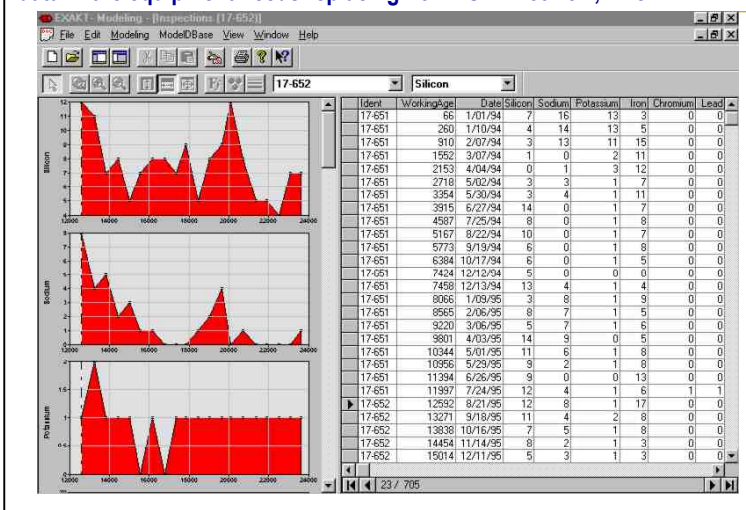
EXAKT - Modeling - [Inspections (17-652)]

File Edit Modeling ModelDBase View Window Help

17-652 Silicon

| Ident | WorkingAge | Date | Silicon | Sodium | Potassium | Iron | Chromium | Lead |
|---|---|---|---|---|---|---|---|---|
| 17-651 | 66 | 1/01/94 | 7 | 16 | 13 | 3 | 0 | 0 |
| 17-651 | 260 | 1/10/94 | 4 | 14 | 13 | 5 | 0 | 0 |
| 17-651 | 910 | 2/07/94 | 3 | 13 | 11 | 15 | 0 | 0 |
| 17-651 | 1552 | 3/07/94 | 1 | 0 | 2 | 11 | 0 | 0 |
| 17-651 | 2153 | 4/04/94 | 0 | 1 | 3 | 12 | 0 | 0 |
| 17-651 | 2718 | 5/02/94 | 3 | 3 | 1 | 7 | 0 | 0 |
| 17-651 | 3354 | 5/30/94 | 3 | 4 | 1 | 11 | 0 | 0 |
| 17-651 | 3915 | 6/27/94 | 14 | 0 | 1 | 7 | 0 | 0 |
| 17-651 | 4587 | 7/25/94 | 8 | 0 | 1 | 8 | 0 | 0 |
| 17-651 | 5167 | 8/22/94 | 10 | 0 | 1 | 7 | 0 | 0 |
| 17-651 | 5773 | 9/19/94 | 6 | 0 | 1 | 8 | 0 | 0 |
| 17-651 | 6384 | 10/17/94 | 6 | 0 | 1 | 5 | 0 | 0 |
| 17-051 | 7424 | 12/12/94 | 5 | 0 | 0 | 0 | 0 | 0 |
| 17-651 | 7458 | 12/13/94 | 13 | 4 | 1 | 4 | 0 | 0 |
| 17-651 | 8066 | 1/09/95 | 3 | 8 | 1 | 9 | 0 | 0 |
| 17-651 | 8565 | 2/06/95 | 8 | 7 | 1 | 5 | 0 | 0 |
| 17-651 | 9220 | 3/06/95 | 5 | 7 | 1 | 6 | 0 | 0 |
| 17-651 | 9801 | 4/03/95 | 14 | 9 | 0 | 5 | 0 | 0 |
| 17-651 | 10344 | 5/01/95 | 11 | 6 | 1 | 8 | 0 | 0 |
| 17-651 | 10956 | 5/29/95 | 9 | 2 | 1 | 8 | 0 | 0 |
| 17-651 | 11394 | 6/26/95 | 9 | 0 | 0 | 13 | 0 | 0 |
| 17-651 | 11997 | 7/24/95 | 12 | 4 | 1 | 6 | 1 | 1 |
| 17-652 | 12592 | 8/21/95 | 12 | 8 | 1 | 17 | 0 | 0 |
| 17-652 | 13271 | 9/18/95 | 11 | 4 | 2 | 8 | 0 | 0 |
| 17-652 | 13838 | 10/16/95 | 7 | 5 | 1 | 8 | 0 | 0 |
| 17-652 | 14454 | 11/14/95 | 8 | 2 | 1 | 3 | 0 | 0 |
| 17-652 | 15014 | 12/11/95 | 5 | 3 | 1 | 3 | 0 | 0 |

23 / 705

Silicon
12 11 10 9 8 7 6 5 4
12000 14000 16000 18000 20000 22000 24000

Sodium
7 6 5 4 3 2 1 0
12000 14000 16000 18000 20000 22000 24000

Potassium
2 1.5 1 0.5 0
12000 14000 16000 18000 20000 22000 24000